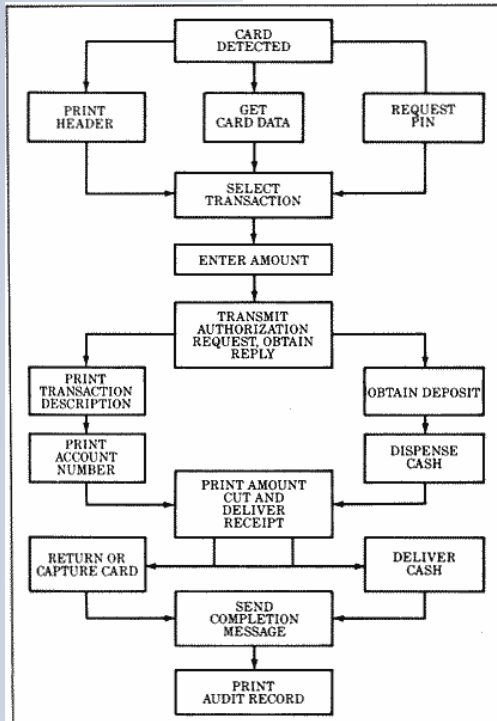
CARD DETECTED

PRINT HEADER

GET CARD DATA

REQUEST PIN

SELECT TRANSACTION

ENTER AMOUNT

TRANSMIT AUTHORIZATION REQUEST, OBTAIN REPLY

PRINT TRANSACTION DESCRIPTION

OBTAIN DEPOSIT

PRINT ACCOUNT NUMBER

DISPENSE CASH

PRINT AMOUNT CUT AND DELIVER RECEIPT

RETURN OR CAPTURE CARD

DELIVER CASH

SEND COMPLETION MESSAGE

PRINT AUDIT RECORD